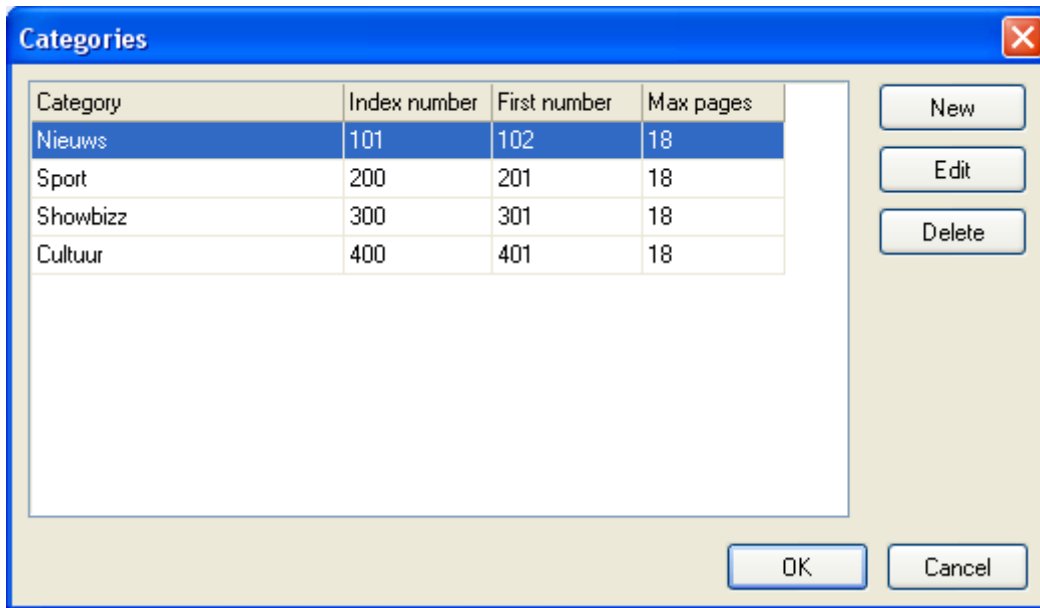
Categories

| Category | Index number | First number | Max pages |
|---|---|---|---|
| Nieuws | 101 | 102 | 18 |
| Sport | 200 | 201 | 18 |
| Showbizz | 300 | 301 | 18 |
| Cultuur | 400 | 401 | 18 |

New

Edit

Delete

OK

Cancel